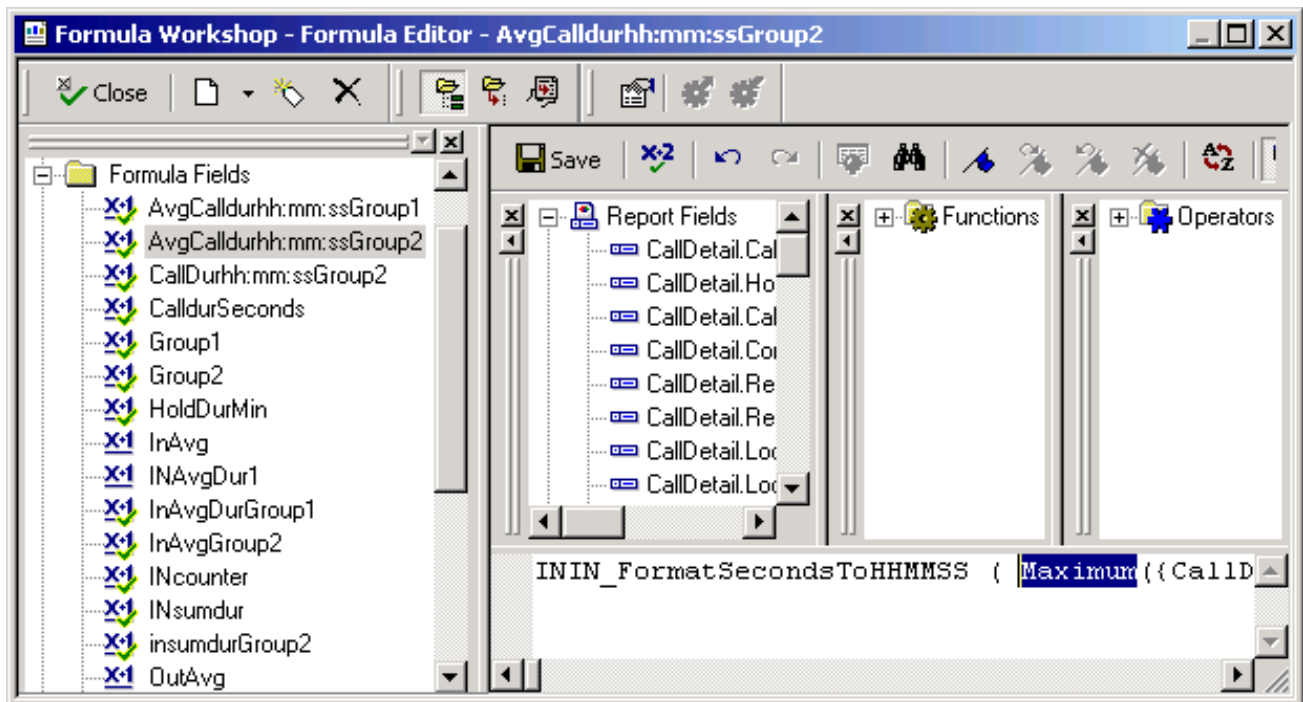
Formula Workshop - Formula Editor - AvgCalldurhh:mm:ssGroup2

Close

Formula Fields
AvgCalldurhh:mm:ssGroup1
AvgCalldurhh:mm:ssGroup2
CallDurhh:mm:ssGroup2
CalldurSeconds
Group1
Group2
HoldDurMin
InAvg
INAvgDur1
InAvgDurGroup1
InAvgGroup2
INcounter
INsumdur
insumdurGroup2
OutAvg

Save

Report Fields
CallDetail.Cal
CallDetail.Ho
CallDetail.Cal
CallDetail.Co
CallDetail.Re
CallDetail.Re
CallDetail.Lo
CallDetail.Lo

Functions

Operators

ININ_FormatSecondsToHHMMSS ( Maximum({CallD